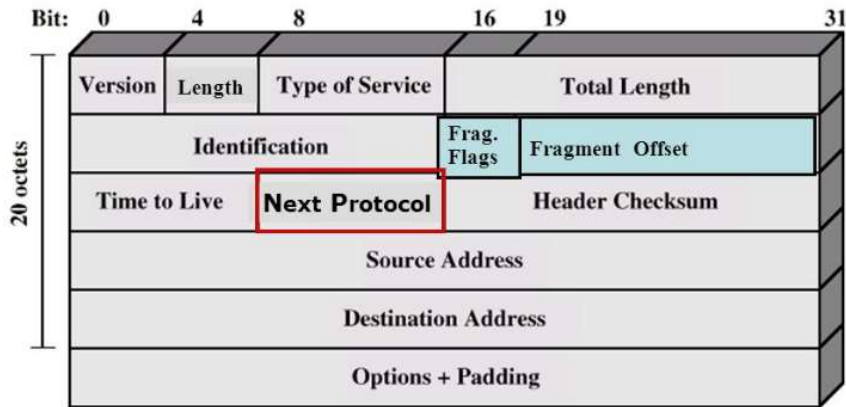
Bit: 0 4 8 16 19 31

20 octets

Version Length Type of Service Total Length

Identification Frag. Flags Fragment Offset

Time to Live Next Protocol Header Checksum

Source Address

Destination Address

Options + Padding